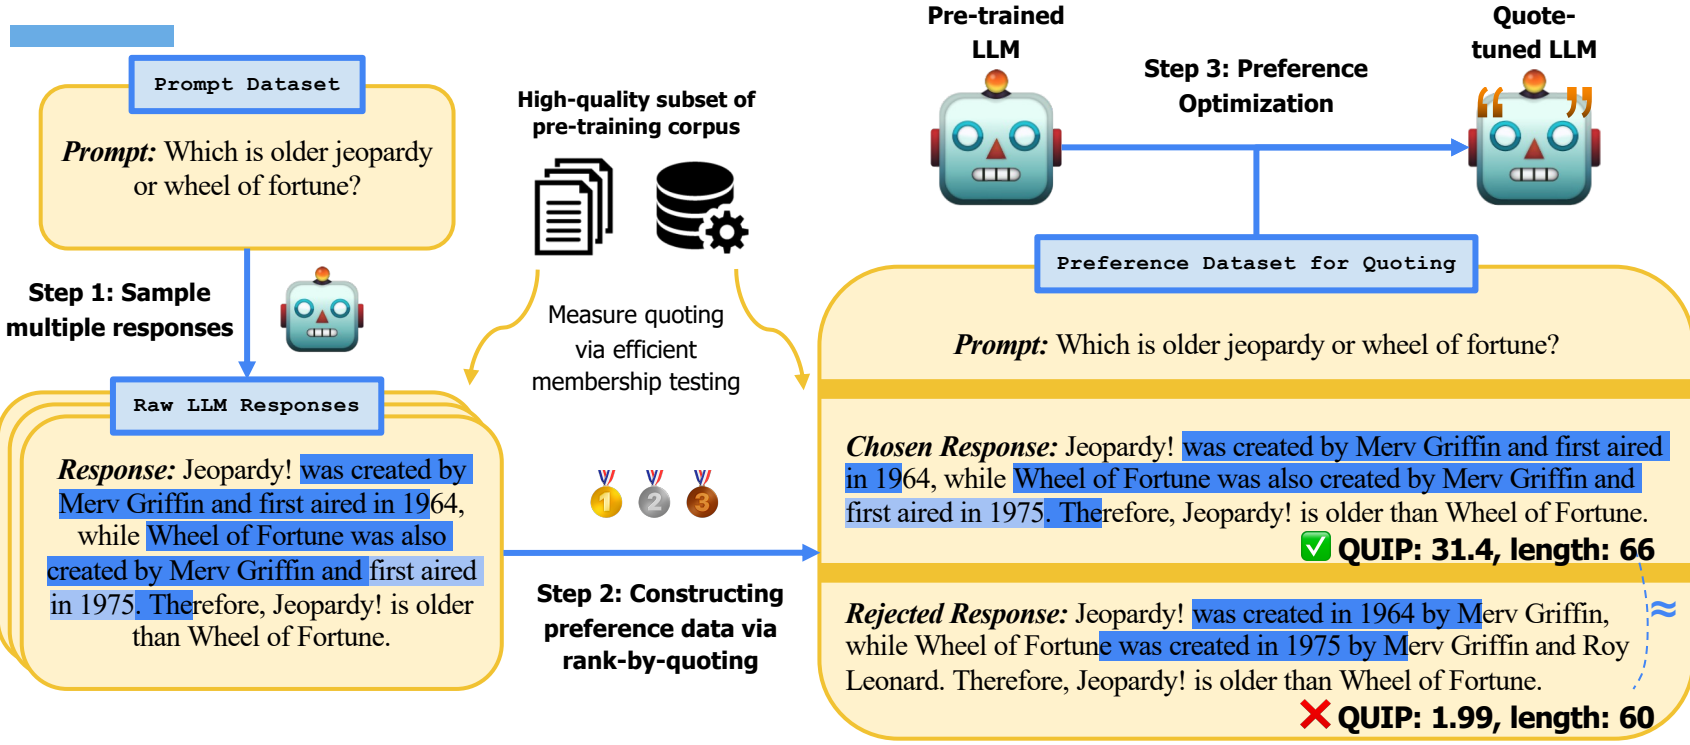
Prompt Dataset

**Prompt:** Which is older jeopardy or wheel of fortune?

Step 1: Sample multiple responses

Raw LLM Responses

**Response:** Jeopardy! was created by Merv Griffin and first aired in 1964, while Wheel of Fortune was also created by Merv Griffin and first aired in 1975. Therefore, Jeopardy! is older than Wheel of Fortune.

High-quality subset of pre-training corpus

Measure quoting via efficient membership testing

Step 2: Constructing preference data via rank-by-quoting

Pre-trained LLM

Step 3: Preference Optimization

Quote-tuned LLM

Preference Dataset for Quoting

**Prompt:** Which is older jeopardy or wheel of fortune?

**Chosen Response:** Jeopardy! was created by Merv Griffin and first aired in 1964, while Wheel of Fortune was also created by Merv Griffin and first aired in 1975. Therefore, Jeopardy! is older than Wheel of Fortune.

QUIP: 31.4, length: 66

≈

**Rejected Response:** Jeopardy! was created in 1964 by Merv Griffin, while Wheel of Fortune was created in 1975 by Merv Griffin and Roy Leonard. Therefore, Jeopardy! is older than Wheel of Fortune.

QUIP: 1.99, length: 60